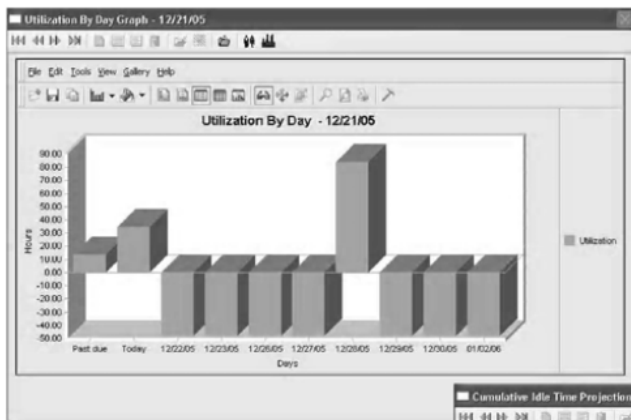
Utilization By Day Graph - 12/21/05

File Edit Tools View Gallery Help

Utilization By Day - 12/21/05

90.00
80.00
70.00
60.00
50.00
40.00
30.00
20.00
10.00
0.00
-10.00
-20.00
-30.00
-40.00
-50.00

Hours

Past due
Today
12/22/05
12/23/05
12/26/05
12/27/05
12/28/05
12/29/05
12/30/05
01/02/06

Days

Utilization

Cumulative Idle Time Projection